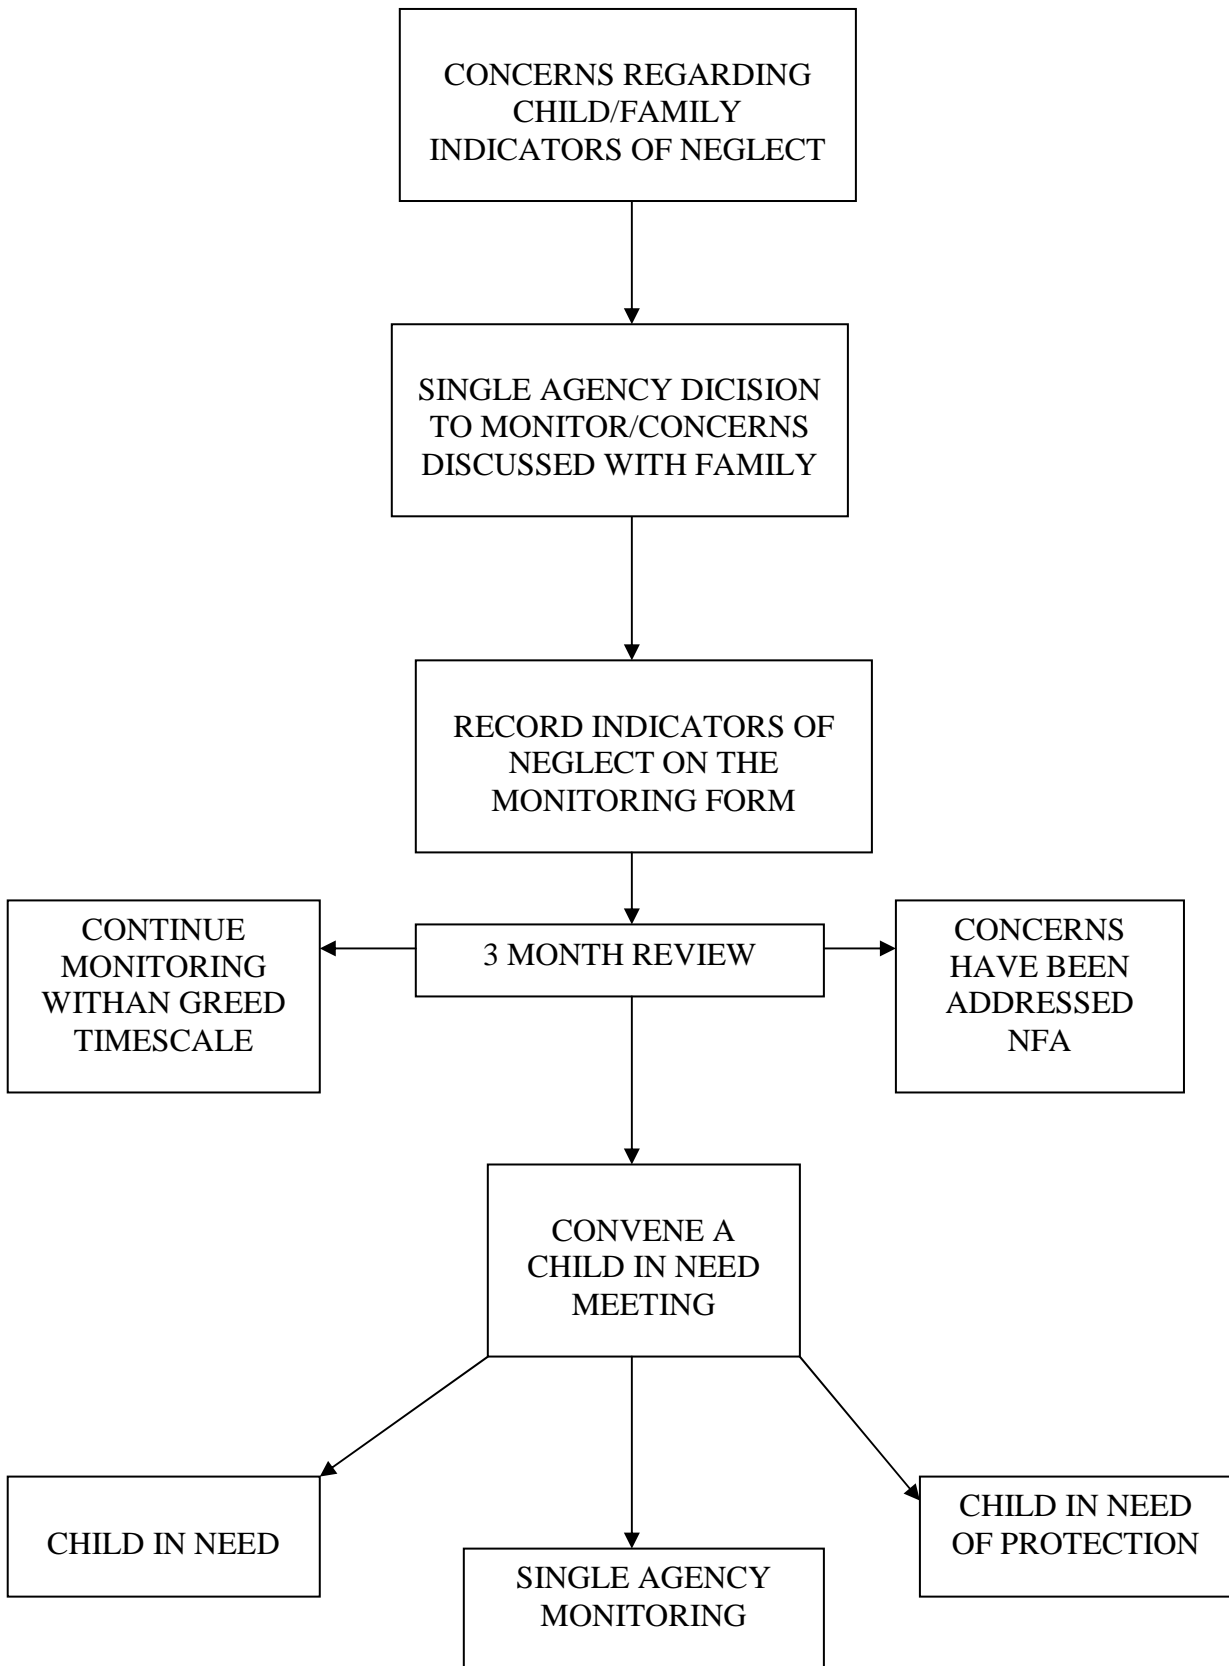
CONCERNS REGARDING CHILD/FAMILY INDICATORS OF NEGLECT

SINGLE AGENCY DICISION TO MONITOR/CONCERNS DISCUSSED WITH FAMILY

RECORD INDICATORS OF NEGLECT ON THE MONITORING FORM

CONTINUE MONITORING WITHAN GREED TIMESCALE

3 MONTH REVIEW

CONCERNS HAVE BEEN ADDRESSED NFA

CONVENE A CHILD IN NEED MEETING

CHILD IN NEED

SINGLE AGENCY MONITORING

CHILD IN NEED OF PROTECTION